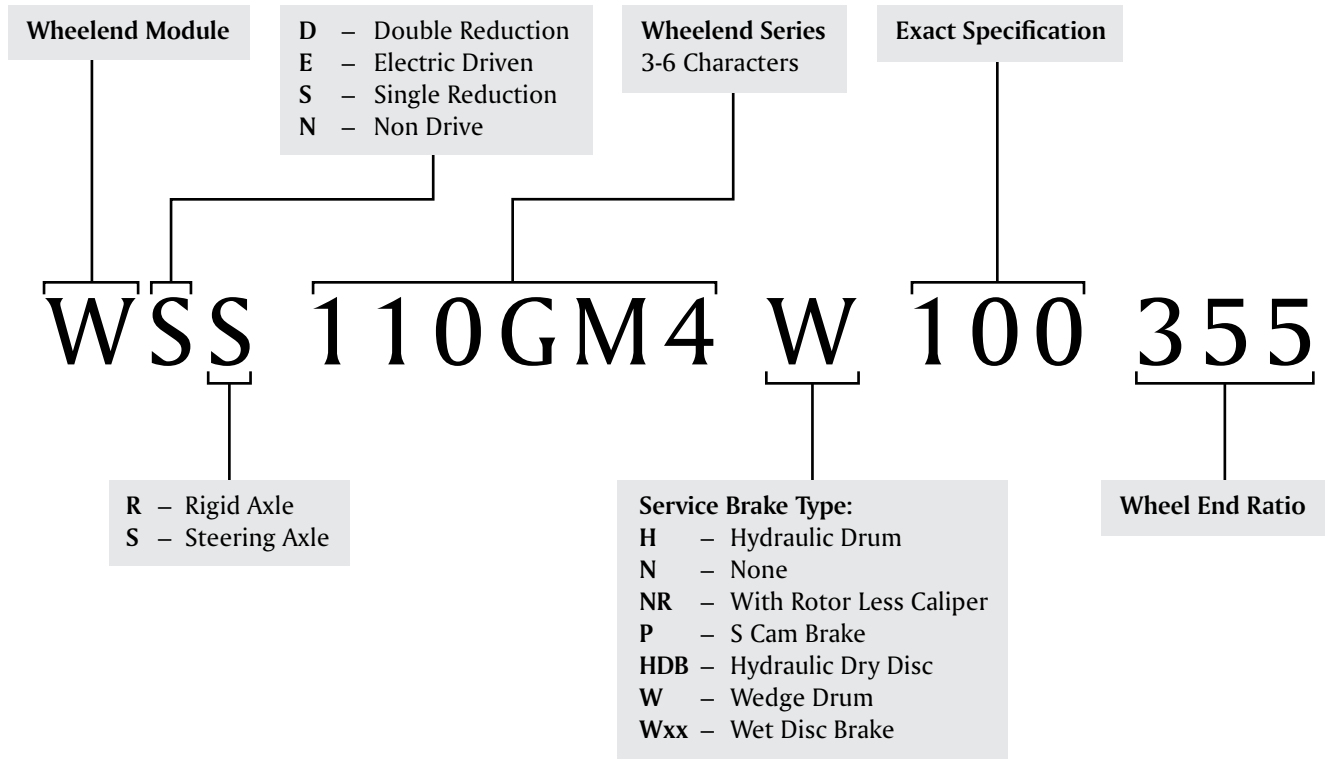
Wheelend Module

D – Double Reduction
E – Electric Driven
S – Single Reduction
N – Non Drive

Wheelend Series
3-6 Characters

Exact Specification

WSS 110GM4 W 100 355

R – Rigid Axle
S – Steering Axle

Service Brake Type:
H – Hydraulic Drum
N – None
NR – With Rotor Less Caliper
P – S Cam Brake
HDB – Hydraulic Dry Disc
W – Wedge Drum
Wxx – Wet Disc Brake

Wheel End Ratio